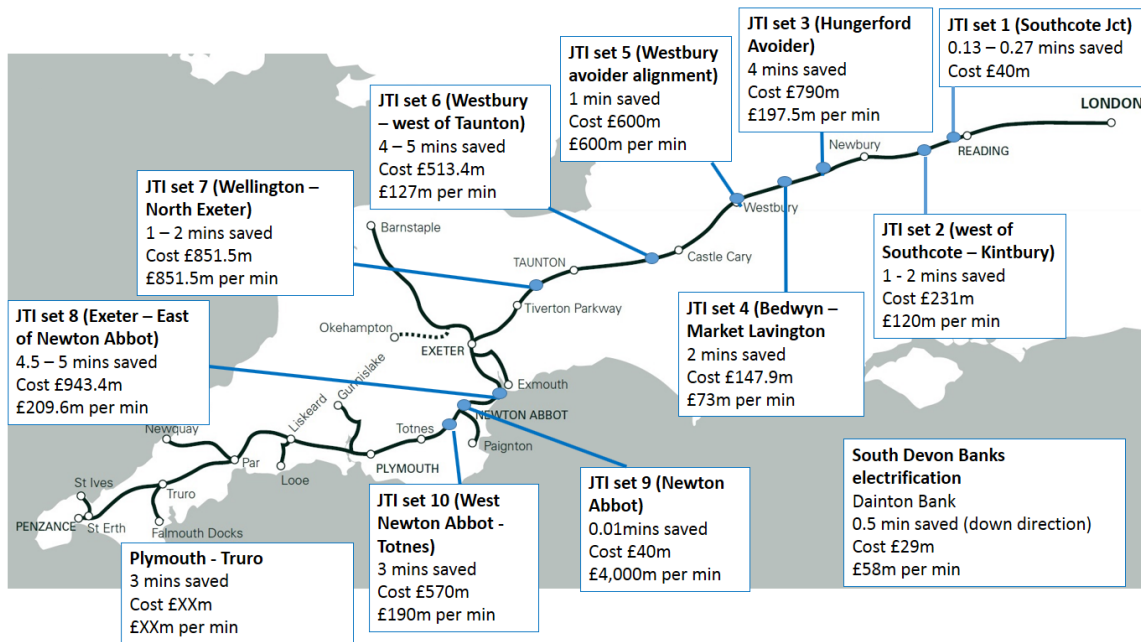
JTI set 3 (Hungerford Avoider)
4 mins saved
Cost £790m
£197.5m per min

JTI set 1 (Southcote Jct)
0.13 – 0.27 mins saved
Cost £40m

JTI set 5 (Westbury avoider alignment)
1 min saved
Cost £600m
£600m per min

JTI set 6 (Westbury – west of Taunton)
4 – 5 mins saved
Cost £513.4m
£127m per min

JTI set 7 (Wellington – North Exeter)
1 – 2 mins saved
Cost £851.5m
£851.5m per min

LONDON
READING
Newbury
Westbury
Castle Cary
TAUNTON
Barnstaple
Tiverton Parkway
Okehampton
EXETER
Exmouth
NEWTON ABBOT
Paignton
Totnes
PLYMOUTH
Gunnislake
Liskeard
Looe
Par
Newquay
Truro
St Ives
St Erth
PENZANCE
Falmouth Docks

JTI set 2 (west of Southcote – Kintbury)
1 - 2 mins saved
Cost £231m
£120m per min

JTI set 4 (Bedwyn – Market Lavington)
2 mins saved
Cost £147.9m
£73m per min

JTI set 8 (Exeter – East of Newton Abbot)
4.5 – 5 mins saved
Cost £943.4m
£209.6m per min

South Devon Banks electrification
Dainton Bank
0.5 min saved (down direction)
Cost £29m
£58m per min

JTI set 9 (Newton Abbot)
0.01mins saved
Cost £40m
£4,000m per min

JTI set 10 (West Newton Abbot - Totnes)
3 mins saved
Cost £570m
£190m per min

Plymouth - Truro
3 mins saved
Cost £XXm
£XXm per min